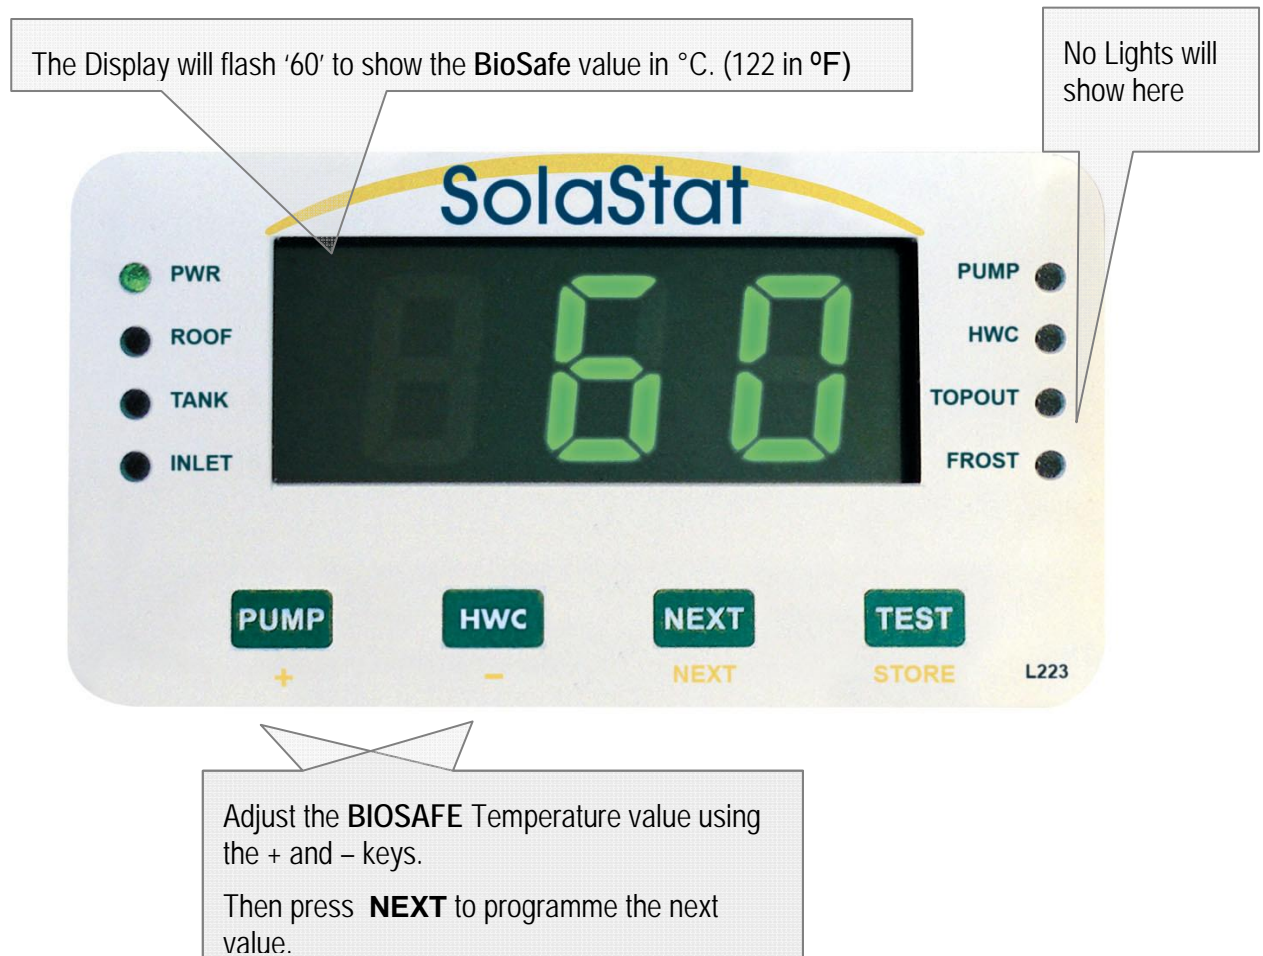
The Display will flash '60' to show the **BioSafe** value in °C. (122 in **ºF)**

No Lights will show here

SolaStat

PWR

ROOF

TANK

INLET

60

PUMP

HWC

TOPOUT

FROST

PUMP
+

HWC
–

NEXT
NEXT

TEST
STORE

L223

Adjust the **BIOSAFE** Temperature value using the + and – keys.

Then press **NEXT** to programme the next value.